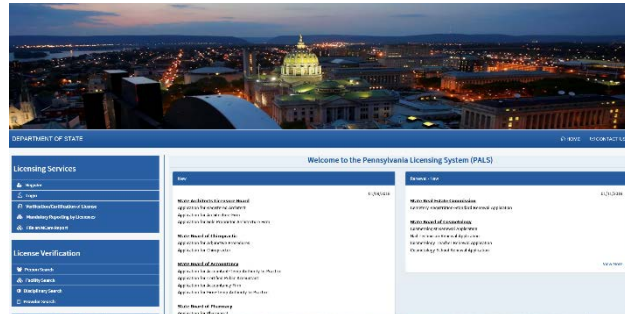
DEPARTMENT OF STATE

HOME CONTACT US

Licensing Services

Register

Login

Verification/Certification of License

Mandatory Reporting by Licensees

File an Online Report

License Verification

Person Search

Facility Search

Disciplinary Search

Provider Search

Welcome to the Pennsylvania Licensing System (PALS)

New

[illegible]

State Architects Licensure Board

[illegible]

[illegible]

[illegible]

State Board of Chiropractic

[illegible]

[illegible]

State Board of Accountancy

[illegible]

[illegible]

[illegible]

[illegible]

State Board of Pharmacy

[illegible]

Renewal - New

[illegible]

State Real Estate Commission

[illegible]

State Board of Cosmetology

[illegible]

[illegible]

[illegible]

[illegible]

View More